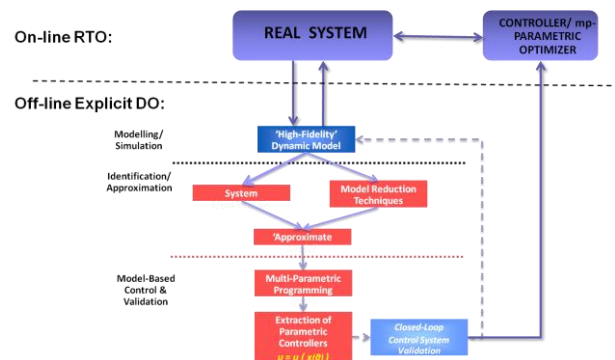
On-line RTO:

REAL SYSTEM

CONTROLLER/ mp-PARAMETRIC OPTIMIZER

Off-line Explicit DO:

Modelling/ Simulation

'High-Fidelity' Dynamic Model

Identification/ Approximation

System

Model Reduction Techniques

'Approximate'

Model-Based Control & Validation

Multi-Parametric Programming

Extraction of Parametric Controllers

$u = u(x(\theta))$

Closed-Loop Control System Validation